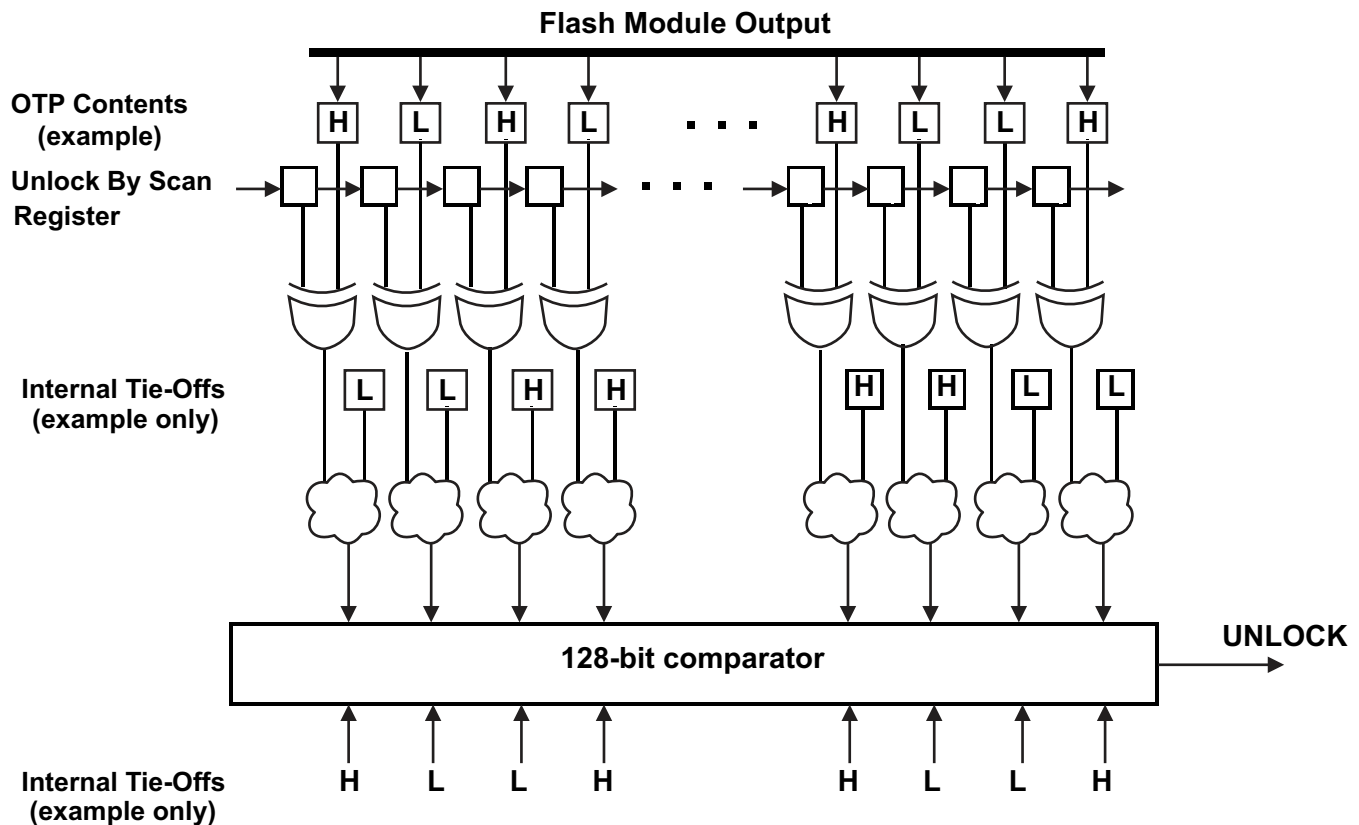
Flash Module Output

OTP Contents (example)

H L H L . . . H L L H

Unlock By Scan Register

. . .

Internal Tie-Offs (example only)

L L H H H H L L

128-bit comparator

UNLOCK

Internal Tie-Offs (example only)

H L L H H L L H